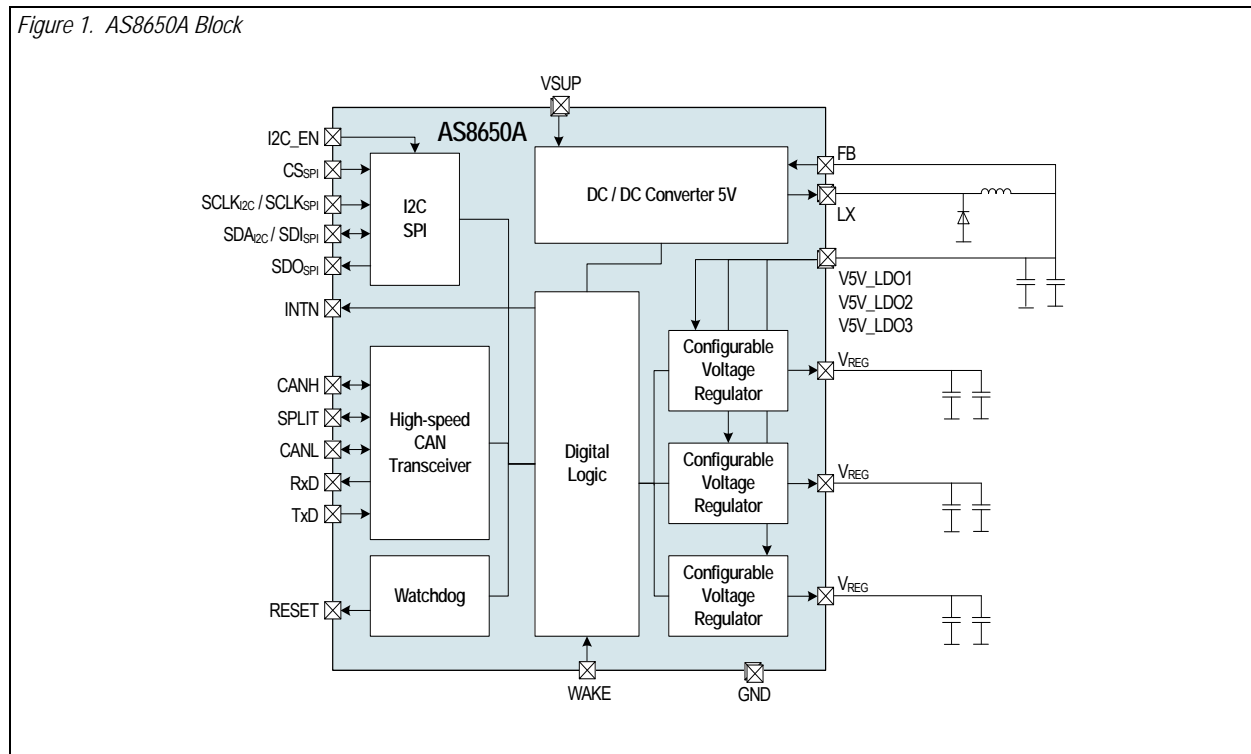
Figure 1. AS8650A Block

VSUP

AS8650A

I2C_EN

$CS_{SPI}$

$SCLK_{I2C}$ / $SCLK_{SPI}$

$SDA_{I2C}$ / $SDI_{SPI}$

$SDO_{SPI}$

I2C SPI

DC / DC Converter 5V

FB

LX

V5V_LDO1
V5V_LDO2
V5V_LDO3

INTN

Digital Logic

Configurable Voltage Regulator

$V_{REG}$

CANH

SPLIT

CANL

RxD

TxD

High-speed CAN Transceiver

Configurable Voltage Regulator

$V_{REG}$

Configurable Voltage Regulator

$V_{REG}$

RESET

Watchdog

WAKE

GND